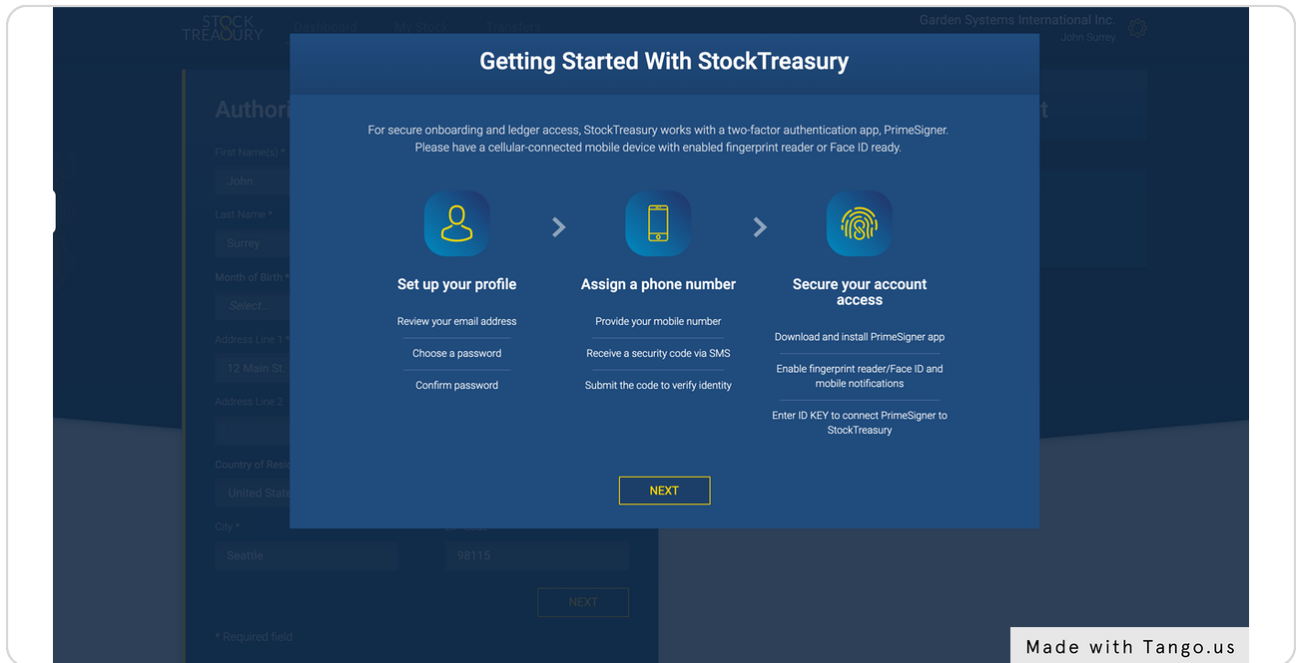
STOCK TREASURY Dashboard My Stock Transfers

Garden Systems International Inc.
John Surrey

Authori

First Name(s) *
John
Last Name *
Surrey
Month of Birth *
Select...
Address Line 1 *
12 Main St.
Address Line 2
Country of Resi
United State
City *
Seattle
98115
NEXT
* Required field

Getting Started With StockTreasury

For secure onboarding and ledger access, StockTreasury works with a two-factor authentication app, PrimeSigner. Please have a cellular-connected mobile device with enabled fingerprint reader or Face ID ready.

Set up your profile

Review your email address

Choose a password

Confirm password

Assign a phone number

Provide your mobile number

Receive a security code via SMS

Submit the code to verify identity

Secure your account access

Download and install PrimeSigner app

Enable fingerprint reader/Face ID and mobile notifications

Enter ID KEY to connect PrimeSigner to StockTreasury

NEXT

Made with Tango.us